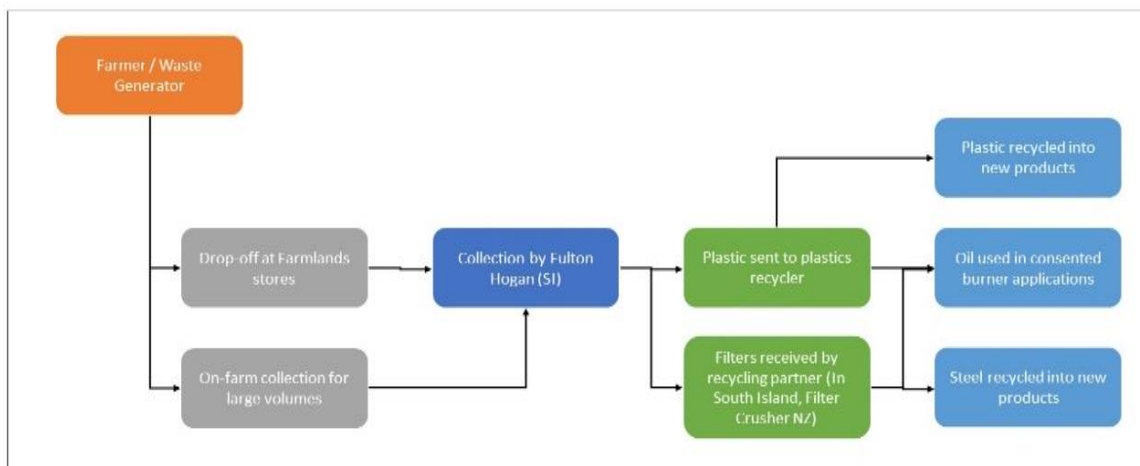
Farmer / Waste Generator

Drop-off at Farmlands stores

On-farm collection for large volumes

Collection by Fulton Hogan (SI)

Plastic sent to plastics recycler

Filters received by recycling partner (In South Island, Filter Crusher NZ)

Plastic recycled into new products

Oil used in consented burner applications

Steel recycled into new products